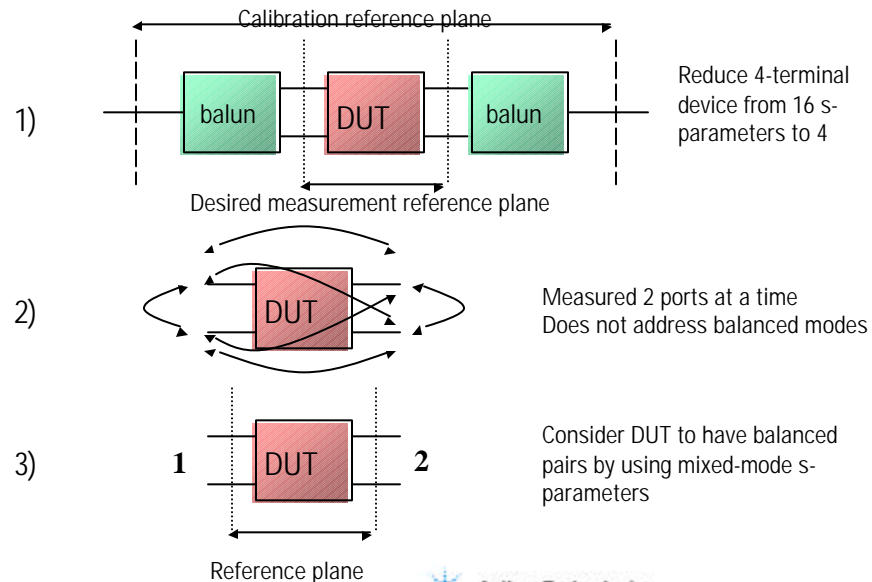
Calibration reference plane

1)

balun

DUT

balun

Reduce 4-terminal device from 16 s-parameters to 4

Desired measurement reference plane

2)

DUT

Measured 2 ports at a time
Does not address balanced modes

3)

1

DUT

2

Consider DUT to have balanced pairs by using mixed-mode s-parameters

Reference plane

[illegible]